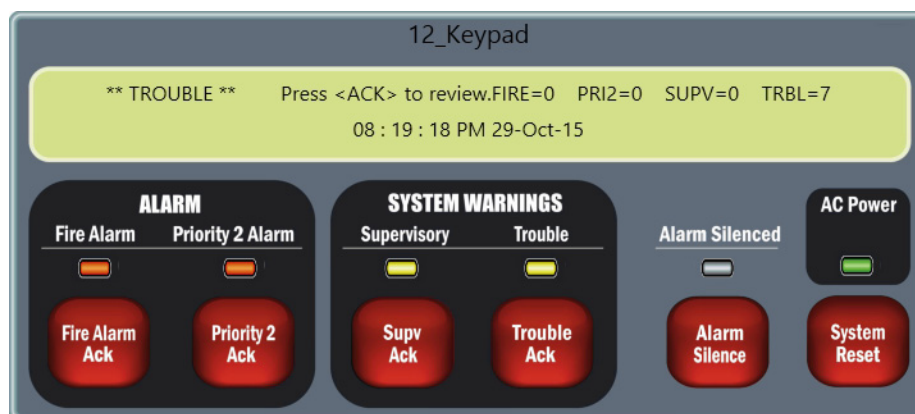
12_Keypad

** TROUBLE ** Press <ACK> to review.FIRE=0 PRI2=0 SUPV=0 TRBL=7
08 : 19 : 18 PM 29-Oct-15

ALARM
Fire Alarm
Priority 2 Alarm
Fire Alarm Ack
Priority 2 Ack

SYSTEM WARNINGS
Supervisory
Trouble
Supv Ack
Trouble Ack

Alarm Silenced
Alarm Silence

AC Power
System Reset